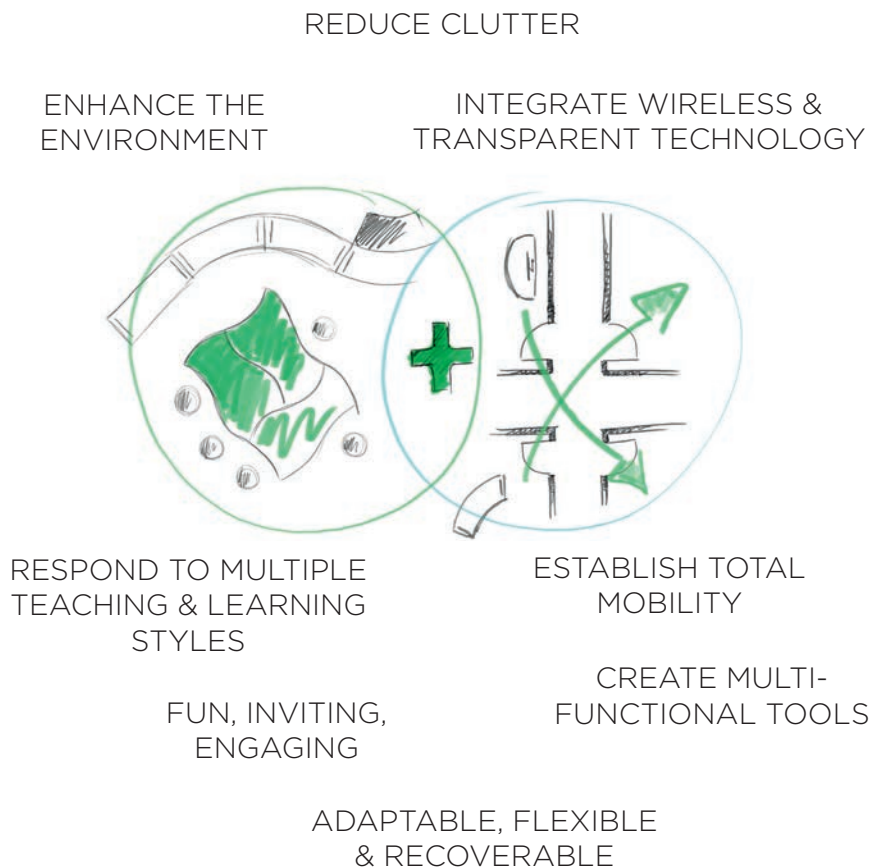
REDUCE CLUTTER

ENHANCE THE ENVIRONMENT

INTEGRATE WIRELESS & TRANSPARENT TECHNOLOGY

RESPOND TO MULTIPLE TEACHING & LEARNING STYLES

ESTABLISH TOTAL MOBILITY

CREATE MULTI-FUNCTIONAL TOOLS

FUN, INVITING, ENGAGING

ADAPTABLE, FLEXIBLE & RECOVERABLE